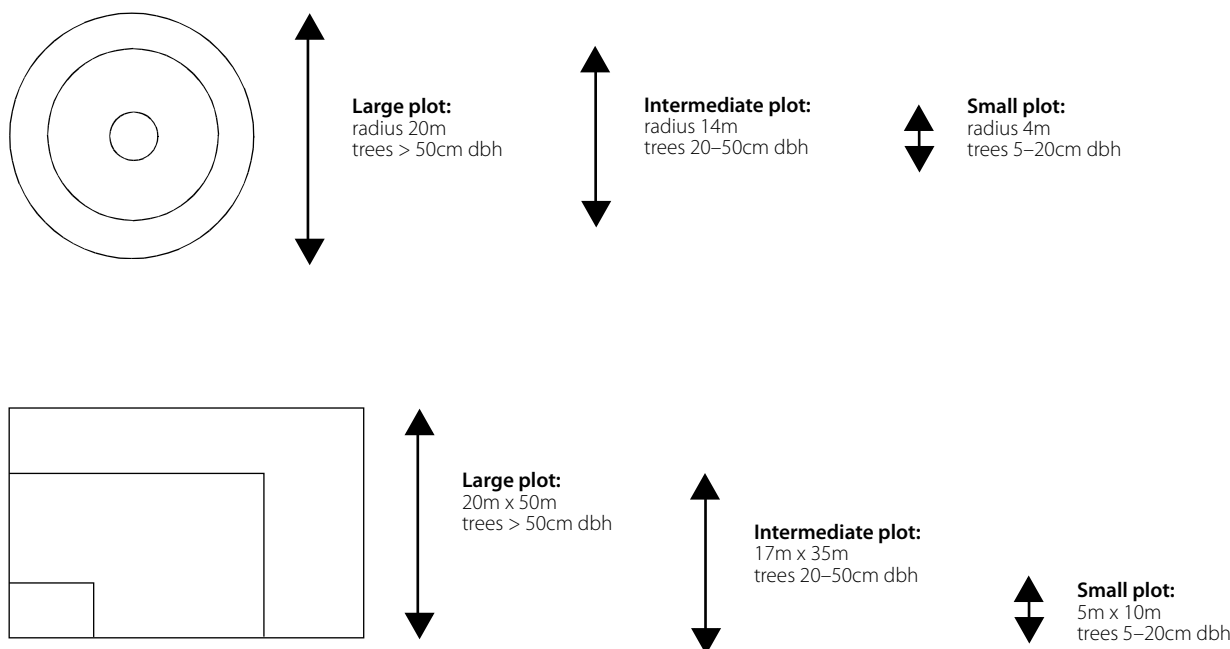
**Large plot:**
radius 20m
trees > 50cm dbh

**Intermediate plot:**
radius 14m
trees 20–50cm dbh

**Small plot:**
radius 4m
trees 5–20cm dbh

**Large plot:**
20m x 50m
trees > 50cm dbh

**Intermediate plot:**
17m x 35m
trees 20–50cm dbh

**Small plot:**
5m x 10m
trees 5–20cm dbh